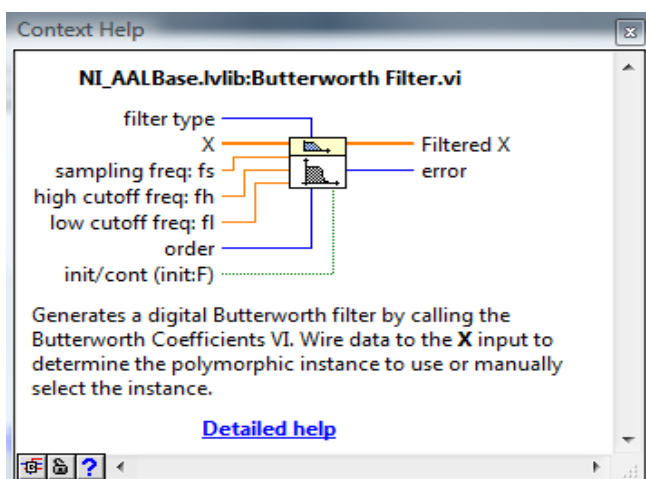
Context Help

NI_AALBase.lvlib:Butterworth Filter.vi

filter type
X
sampling freq: fs
high cutoff freq: fh
low cutoff freq: fl
order
init/cont (init:F)
Filtered X
error

Generates a digital Butterworth filter by calling the Butterworth Coefficients VI. Wire data to the **X** input to determine the polymorphic instance to use or manually select the instance.

Detailed help

?